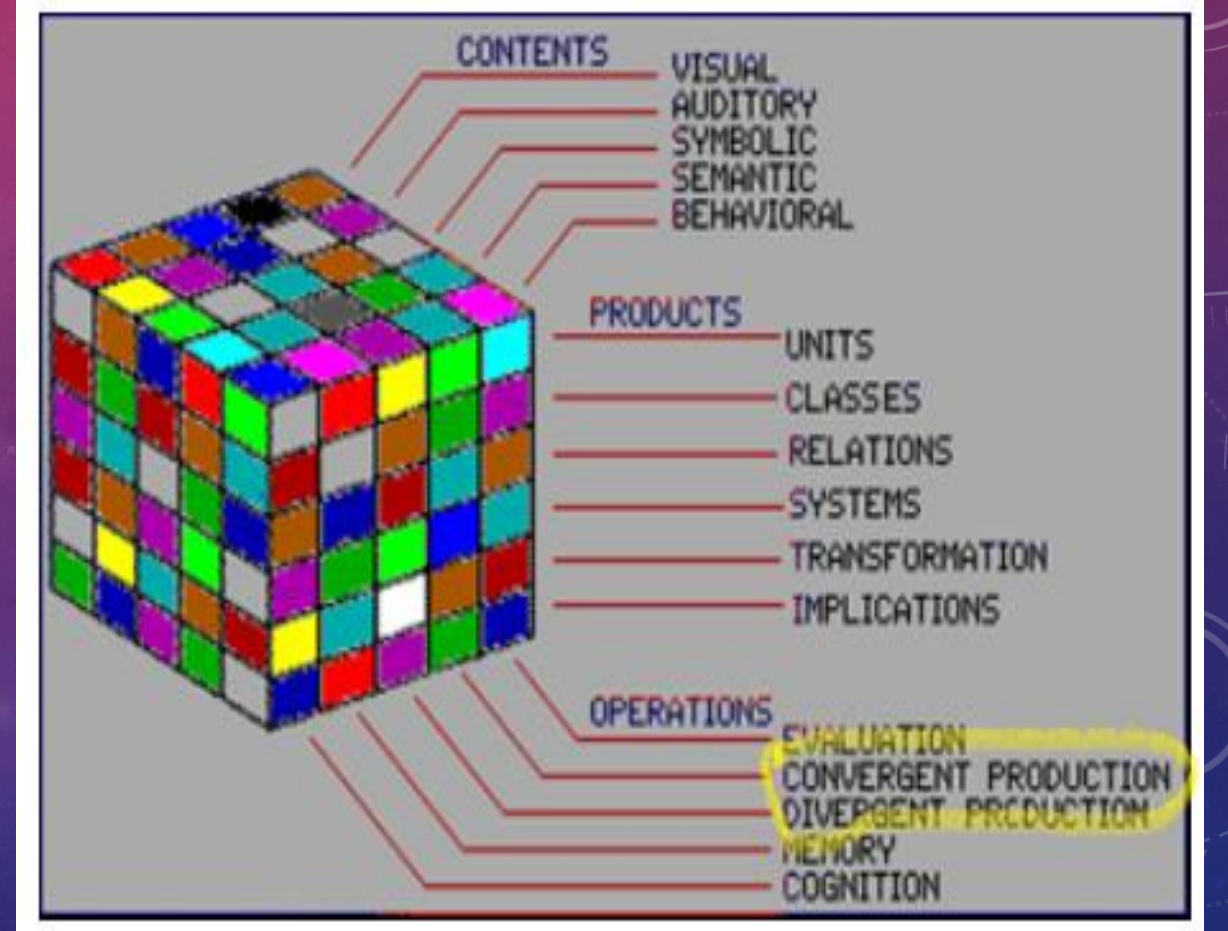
CONTENTS
VISUAL
AUDITORY
SYMBOLIC
SEMANTIC
BEHAVIORAL

PRODUCTS
UNITS
CLASSES
RELATIONS
SYSTEMS
TRANSFORMATION
IMPLICATIONS

OPERATIONS
EVALUATION
CONVERGENT PRODUCTION
DIVERGENT PRODUCTION
MEMORY
COGNITION